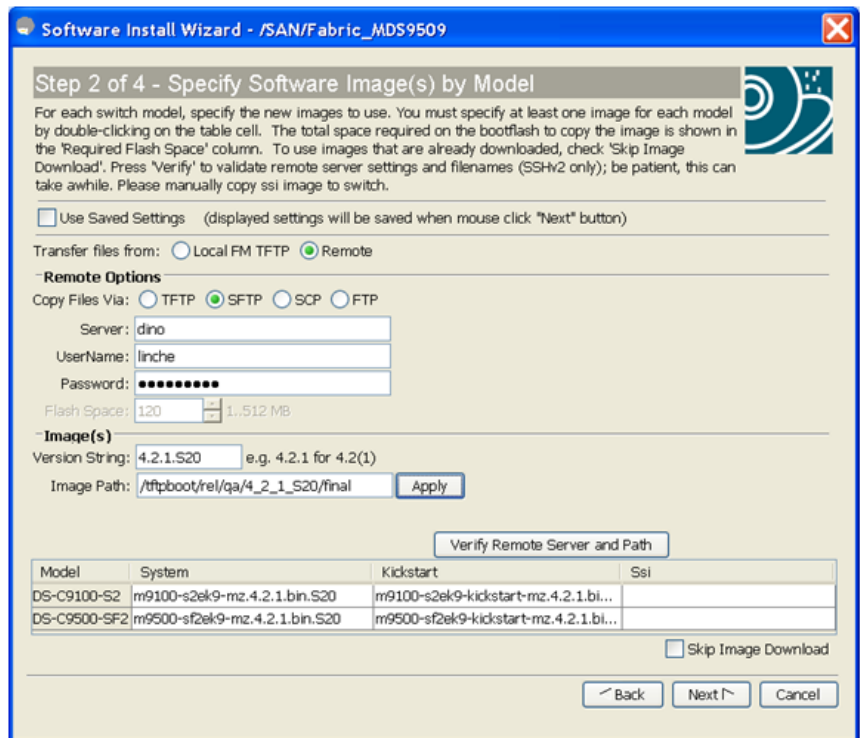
Software Install Wizard - /SAN/Fabric_MDS9509

Step 2 of 4 - Specify Software Image(s) by Model

For each switch model, specify the new images to use. You must specify at least one image for each model by double-clicking on the table cell. The total space required on the bootflash to copy the image is shown in the 'Required Flash Space' column. To use images that are already downloaded, check 'Skip Image Download'. Press 'Verify' to validate remote server settings and filenames (SSHv2 only); be patient, this can take awhile. Please manually copy ssi image to switch.

Use Saved Settings (displayed settings will be saved when mouse click "Next" button)

Transfer files from: Local FM TFTP Remote

Remote Options

Copy Files Via: TFTP SFTP SCP FTP

Server: dino

UserName: linche

Password: ●●●●●●●●●●

Flash Space: 120 1..512 MB

Image(s)

Version String: 4.2.1.S20 e.g. 4.2.1 for 4.2(1)

Image Path: /tftpboot/rel/qa/4_2_1_S20/final Apply

Verify Remote Server and Path

| Model | System | Kickstart | Ssi |
|---|---|---|---|
| DS-C9100-S2 | m9100-s2ek9-mz.4.2.1.bin.S20 | m9100-s2ek9-kickstart-mz.4.2.1.bi... | |
| DS-C9500-SF2 | m9500-sf2ek9-mz.4.2.1.bin.S20 | m9500-sf2ek9-kickstart-mz.4.2.1.bi... | |

Skip Image Download

Back Next Cancel